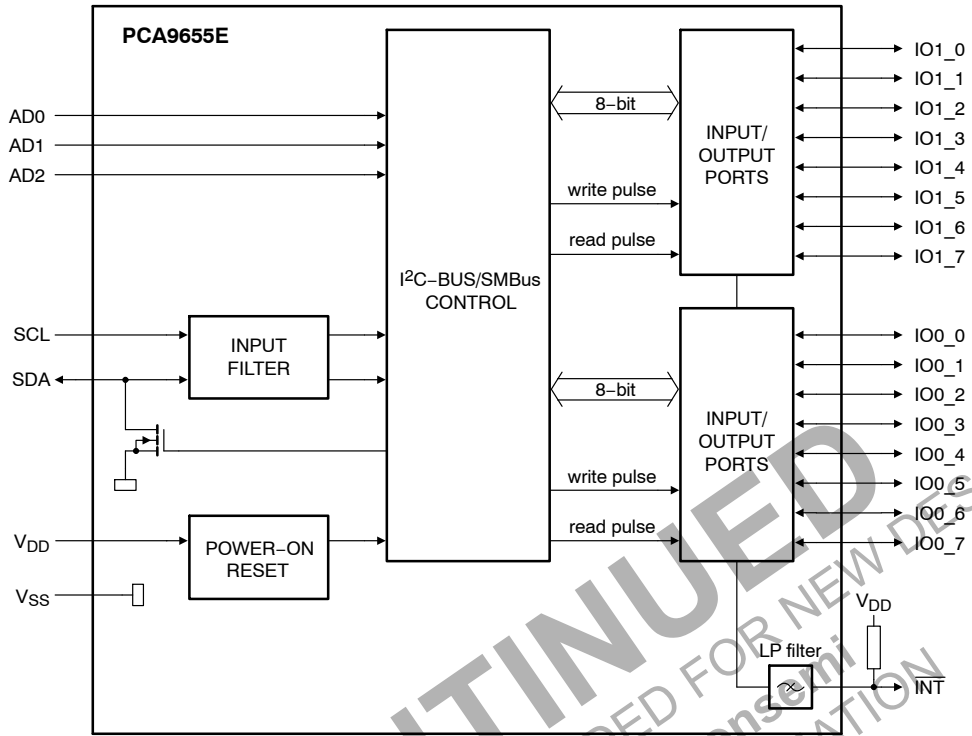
PCA9655E

AD0
AD1
AD2

SCL
SDA

$V_{DD}$
$V_{SS}$

INPUT FILTER

POWER−ON RESET

I$^2$C−BUS/SMBus CONTROL

8−bit
write pulse
read pulse

8−bit
write pulse
read pulse

INPUT/ OUTPUT PORTS

INPUT/ OUTPUT PORTS

IO1_0
IO1_1
IO1_2
IO1_3
IO1_4
IO1_5
IO1_6
IO1_7

IO0_0
IO0_1
IO0_2
IO0_3
IO0_4
IO0_5
IO0_6
IO0_7

$V_{DD}$
LP filter
$\overline{INT}$

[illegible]TINUED
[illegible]ED FOR NEW DES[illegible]
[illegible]onsemi
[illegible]ATION